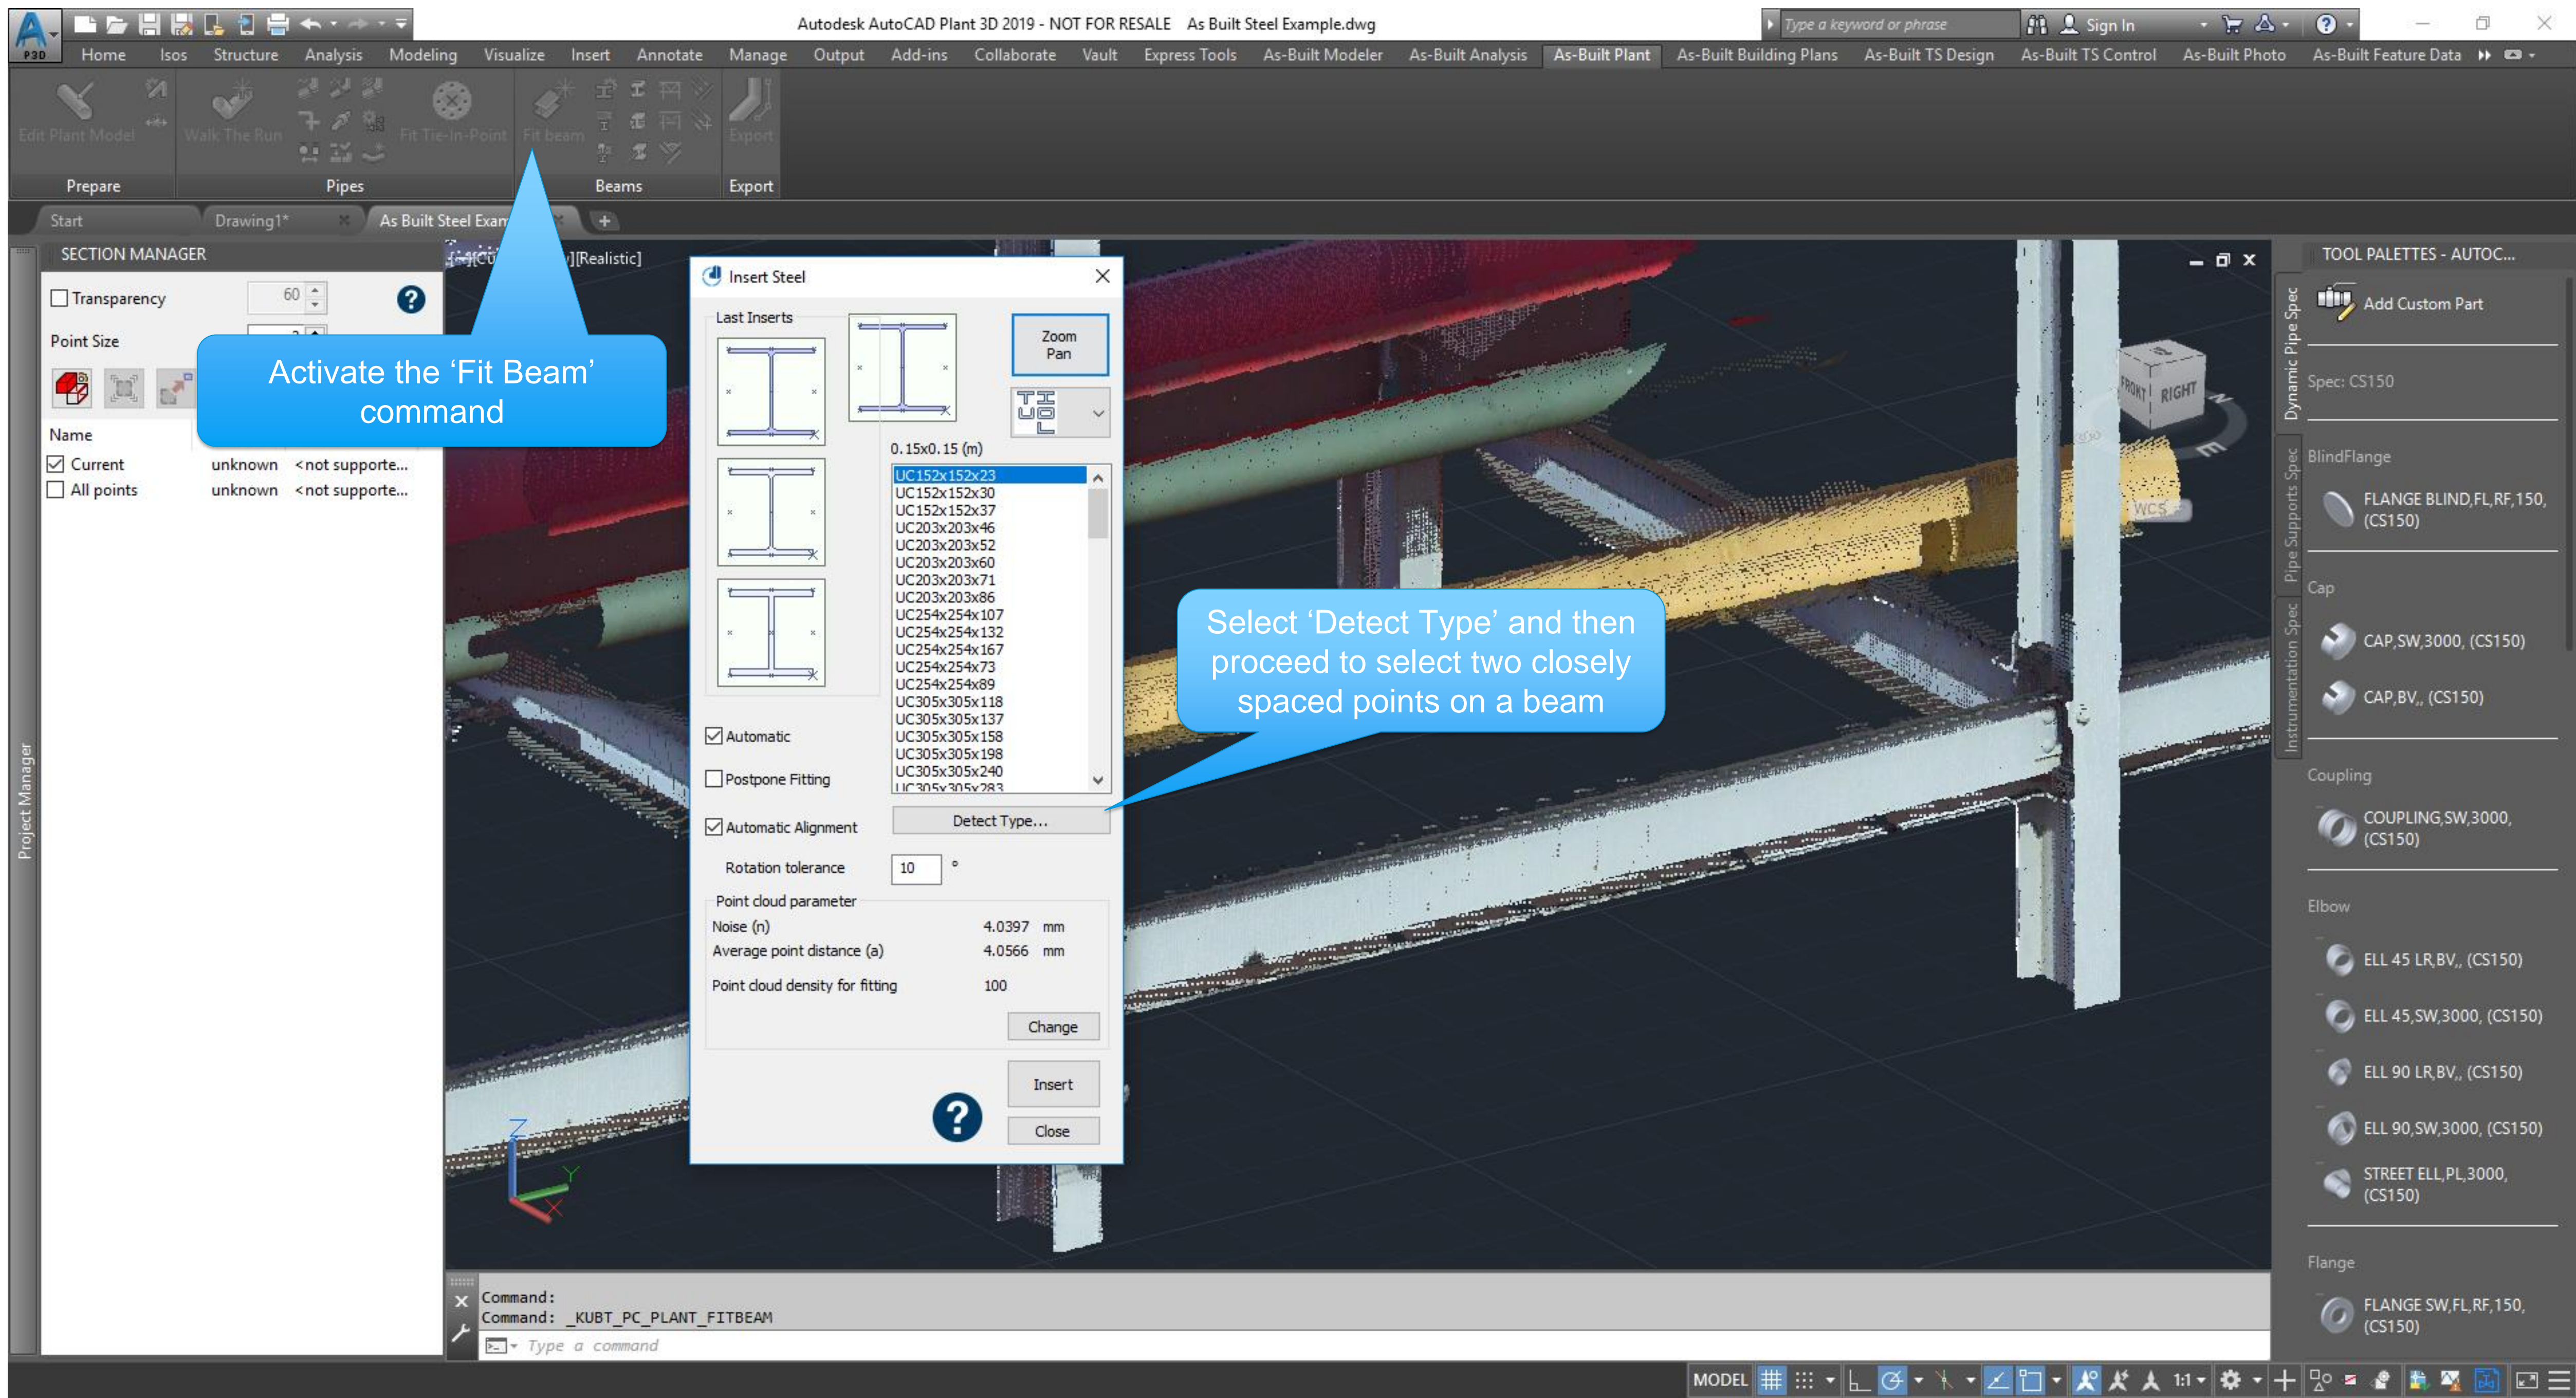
Autodesk AutoCAD Plant 3D 2019 - NOT FOR RESALE As Built Steel Example.dwg

Type a keyword or phrase

Sign In

Home Isos Structure Analysis Modeling Visualize Insert Annotate Manage Output Add-ins Collaborate Vault Express Tools As-Built Modeler As-Built Analysis As-Built Plant As-Built Building Plans As-Built TS Design As-Built TS Control As-Built Photo As-Built Feature Data

Edit Plant Model

Walk The Run

Fit Tie-In-Point

Fit beam

Export

Prepare Pipes Beams Export

Start Drawing1* As Built Steel Exam

SECTION MANAGER

Transparency 60

Point Size

Name

Current unknown <not supporte...

All points unknown <not supporte...

Activate the ‘Fit Beam’ command

[Realistic]

Insert Steel

Last Inserts

Zoom Pan

0.15x0.15 (m)

UC152x152x23
UC152x152x30
UC152x152x37
UC203x203x46
UC203x203x52
UC203x203x60
UC203x203x71
UC203x203x86
UC254x254x107
UC254x254x132
UC254x254x167
UC254x254x73
UC254x254x89
UC305x305x118
UC305x305x137
UC305x305x158
UC305x305x198
UC305x305x240
UC305x305x283

Automatic

Postpone Fitting

Automatic Alignment

Detect Type...

Rotation tolerance 10 °

Point cloud parameter

Noise (n) 4.0397 mm

Average point distance (a) 4.0566 mm

Point cloud density for fitting 100

Change

Insert

Close

Select ‘Detect Type’ and then proceed to select two closely spaced points on a beam

FRONT RIGHT

WCS

TOOL PALETTES - AUTOC...

Dynamic Pipe Spec

Pipe Supports Spec

Instrumentation Spec

Add Custom Part

Spec: CS150

BlindFlange

FLANGE BLIND,FL,RF,150, (CS150)

Cap

CAP,SW,3000, (CS150)

CAP,BV,, (CS150)

Coupling

COUPLING,SW,3000, (CS150)

Elbow

ELL 45 LR,BV,, (CS150)

ELL 45,SW,3000, (CS150)

ELL 90 LR,BV,, (CS150)

ELL 90,SW,3000, (CS150)

STREET ELL,PL,3000, (CS150)

Flange

FLANGE SW,FL,RF,150, (CS150)

Project Manager

Command:
Command: _KUBT_PC_PLANT_FITBEAM

Type a command

MODEL

1:1